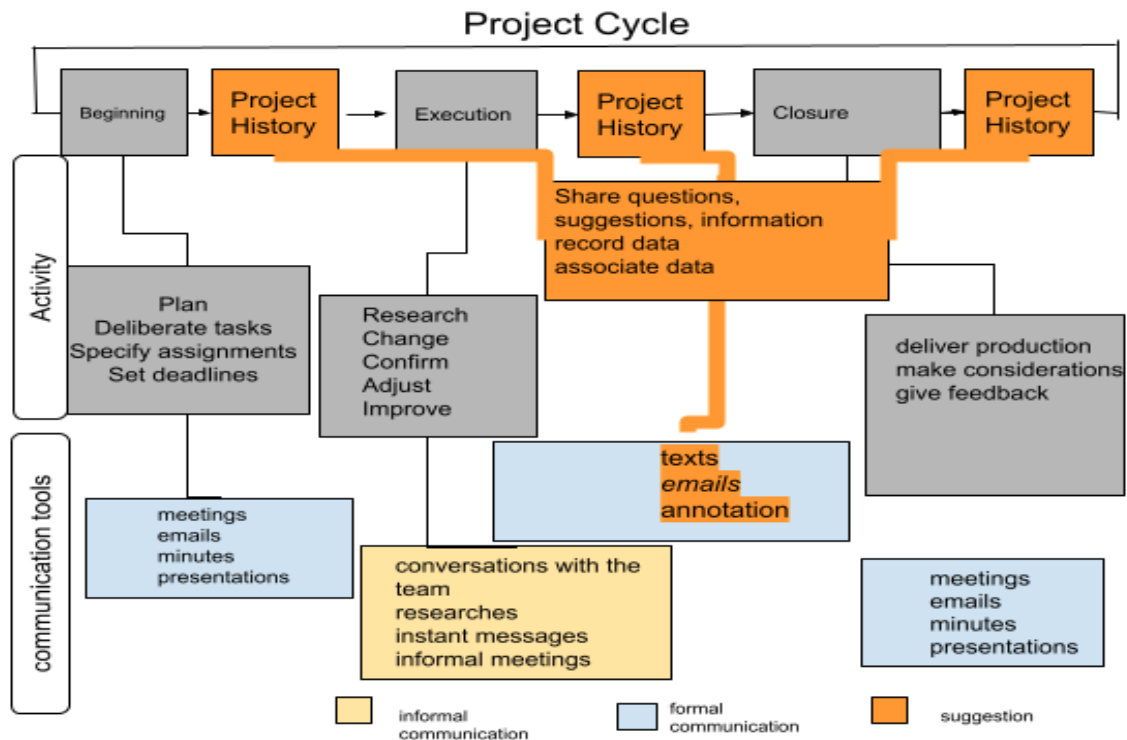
Project Cycle

Beginning

Project History

Execution

Project History

Closure

Project History

Activity

communication tools

Share questions, suggestions, information
record data
associate data

Plan
Deliberate tasks
Specify assignments
Set deadlines

Research
Change
Confirm
Adjust
Improve

deliver production
make considerations
give feedback

texts
*emails*
annotation

meetings
emails
minutes
presentations

conversations with the team
researches
instant messages
informal meetings

meetings
emails
minutes
presentations

informal communication

formal communication

suggestion